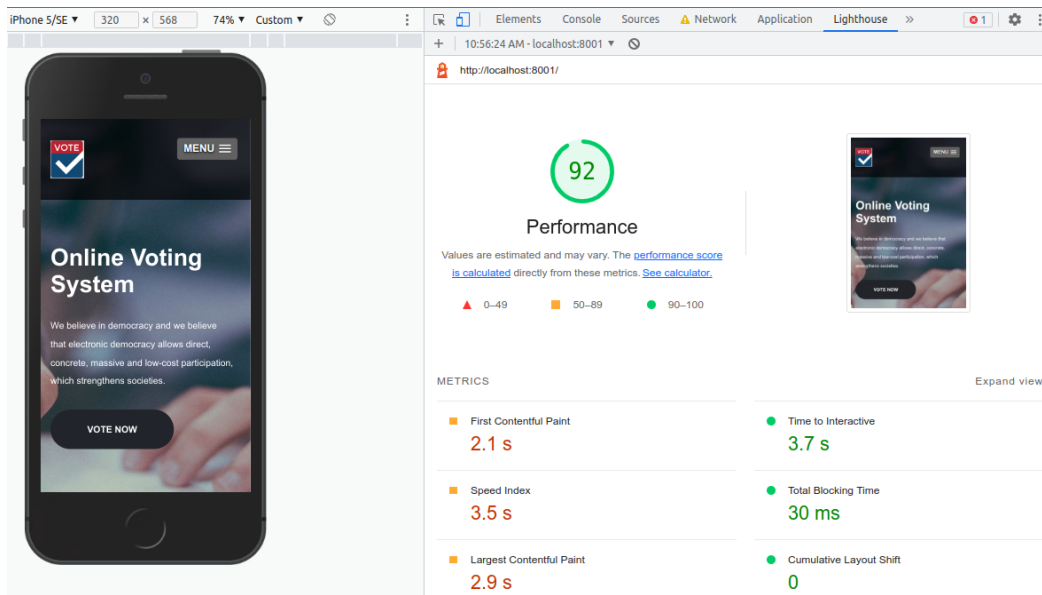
iPhone 5/SE ▾ 320 × 568 74% ▾ Custom ▾

Elements Console Sources Network Application Lighthouse » 1

+ 10:56:24 AM - localhost:8001 ▾

http://localhost:8001/

VOTE

MENU

Online Voting System

We believe in democracy and we believe that electronic democracy allows direct, concrete, massive and low-cost participation, which strengthens societies.

VOTE NOW

92

Performance

Values are estimated and may vary. The performance score is calculated directly from these metrics. See calculator.

0–49 50–89 90–100

VOTE

MENU

Online Voting System

We believe in democracy and we believe that electronic democracy allows direct, concrete, massive and low-cost participation, which strengthens societies.

VOTE NOW

METRICS

Expand view

First Contentful Paint
2.1 s

Time to Interactive
3.7 s

Speed Index
3.5 s

Total Blocking Time
30 ms

Largest Contentful Paint
2.9 s

Cumulative Layout Shift
0